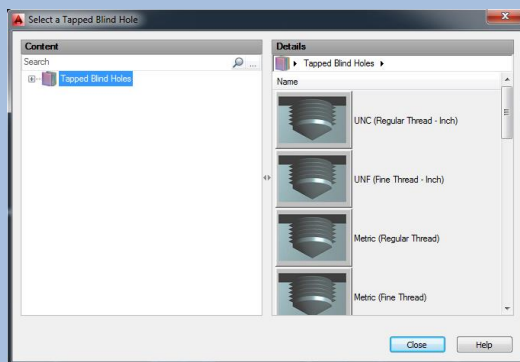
Select a Tapped Blind Hole

Content

Search

Tapped Blind Holes

Details

Tapped Blind Holes

Name

UNC (Regular Thread - Inch)

UNF (Fine Thread - Inch)

Metric (Regular Thread)

Metric (Fine Thread)

Close

Help